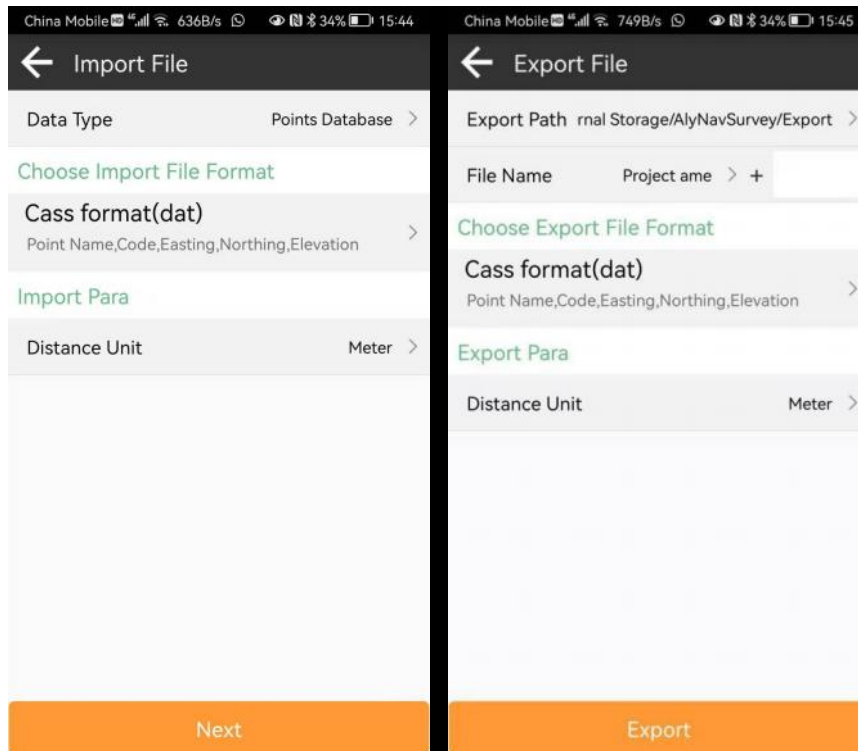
China Mobile 636B/s 34% 15:44

Import File

Data Type Points Database

Choose Import File Format

Cass format(dat)
Point Name,Code,Easting,Northing,Elevation

Import Para

Distance Unit Meter

Next

China Mobile 749B/s 34% 15:45

Export File

Export Path rnal Storage/AlyNavSurvey/Export

File Name Project ame +

Choose Export File Format

Cass format(dat)
Point Name,Code,Easting,Northing,Elevation

Export Para

Distance Unit Meter

Export